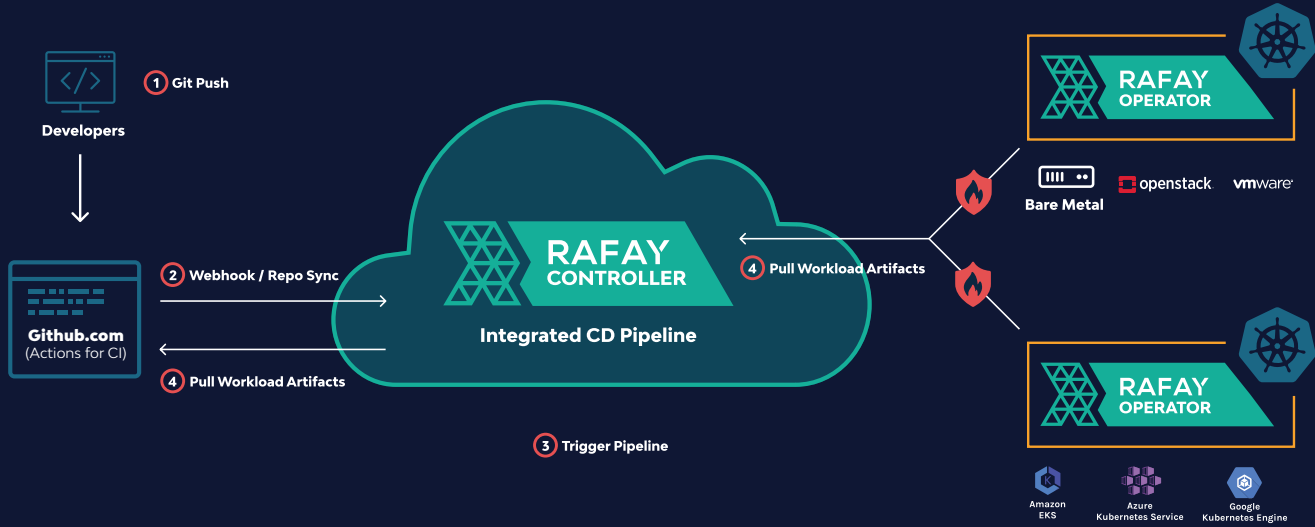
1 Git Push

Developers

2 Webhook / Repo Sync

Github.com
(Actions for CI)

4 Pull Workload Artifacts

RAFAY
CONTROLLER

Integrated CD Pipeline

3 Trigger Pipeline

4 Pull Workload Artifacts

RAFAY
OPERATOR

Bare Metal

openstack

vmware

RAFAY
OPERATOR

Amazon EKS

Azure Kubernetes Service

Google Kubernetes Engine